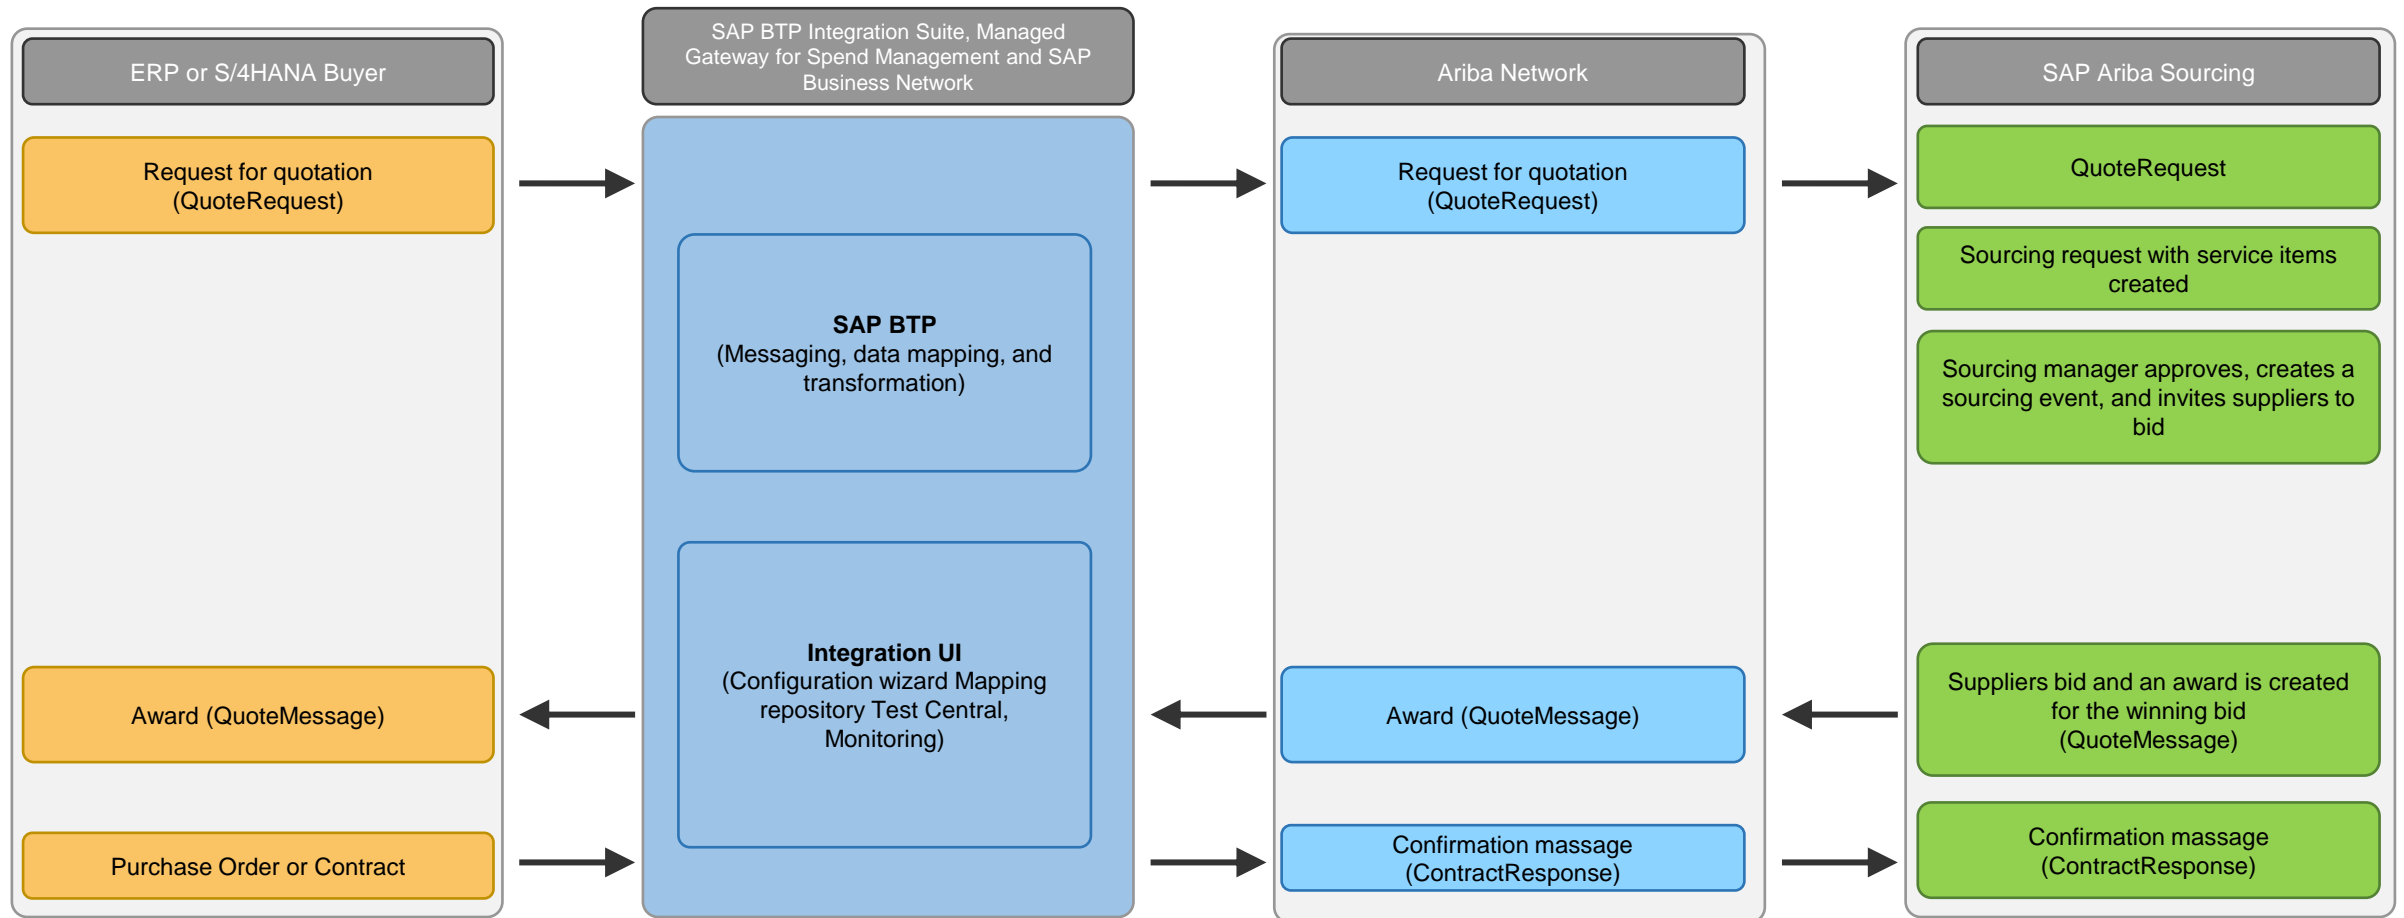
ERP or S/4HANA Buyer

Request for quotation (QuoteRequest)

Award (QuoteMessage)

Purchase Order or Contract

SAP BTP Integration Suite, Managed Gateway for Spend Management and SAP Business Network

**SAP BTP**
(Messaging, data mapping, and transformation)

**Integration UI**
(Configuration wizard Mapping repository Test Central, Monitoring)

Ariba Network

Request for quotation (QuoteRequest)

Award (QuoteMessage)

Confirmation massage (ContractResponse)

SAP Ariba Sourcing

QuoteRequest

Sourcing request with service items created

Sourcing manager approves, creates a sourcing event, and invites suppliers to bid

Suppliers bid and an award is created for the winning bid (QuoteMessage)

Confirmation massage (ContractResponse)